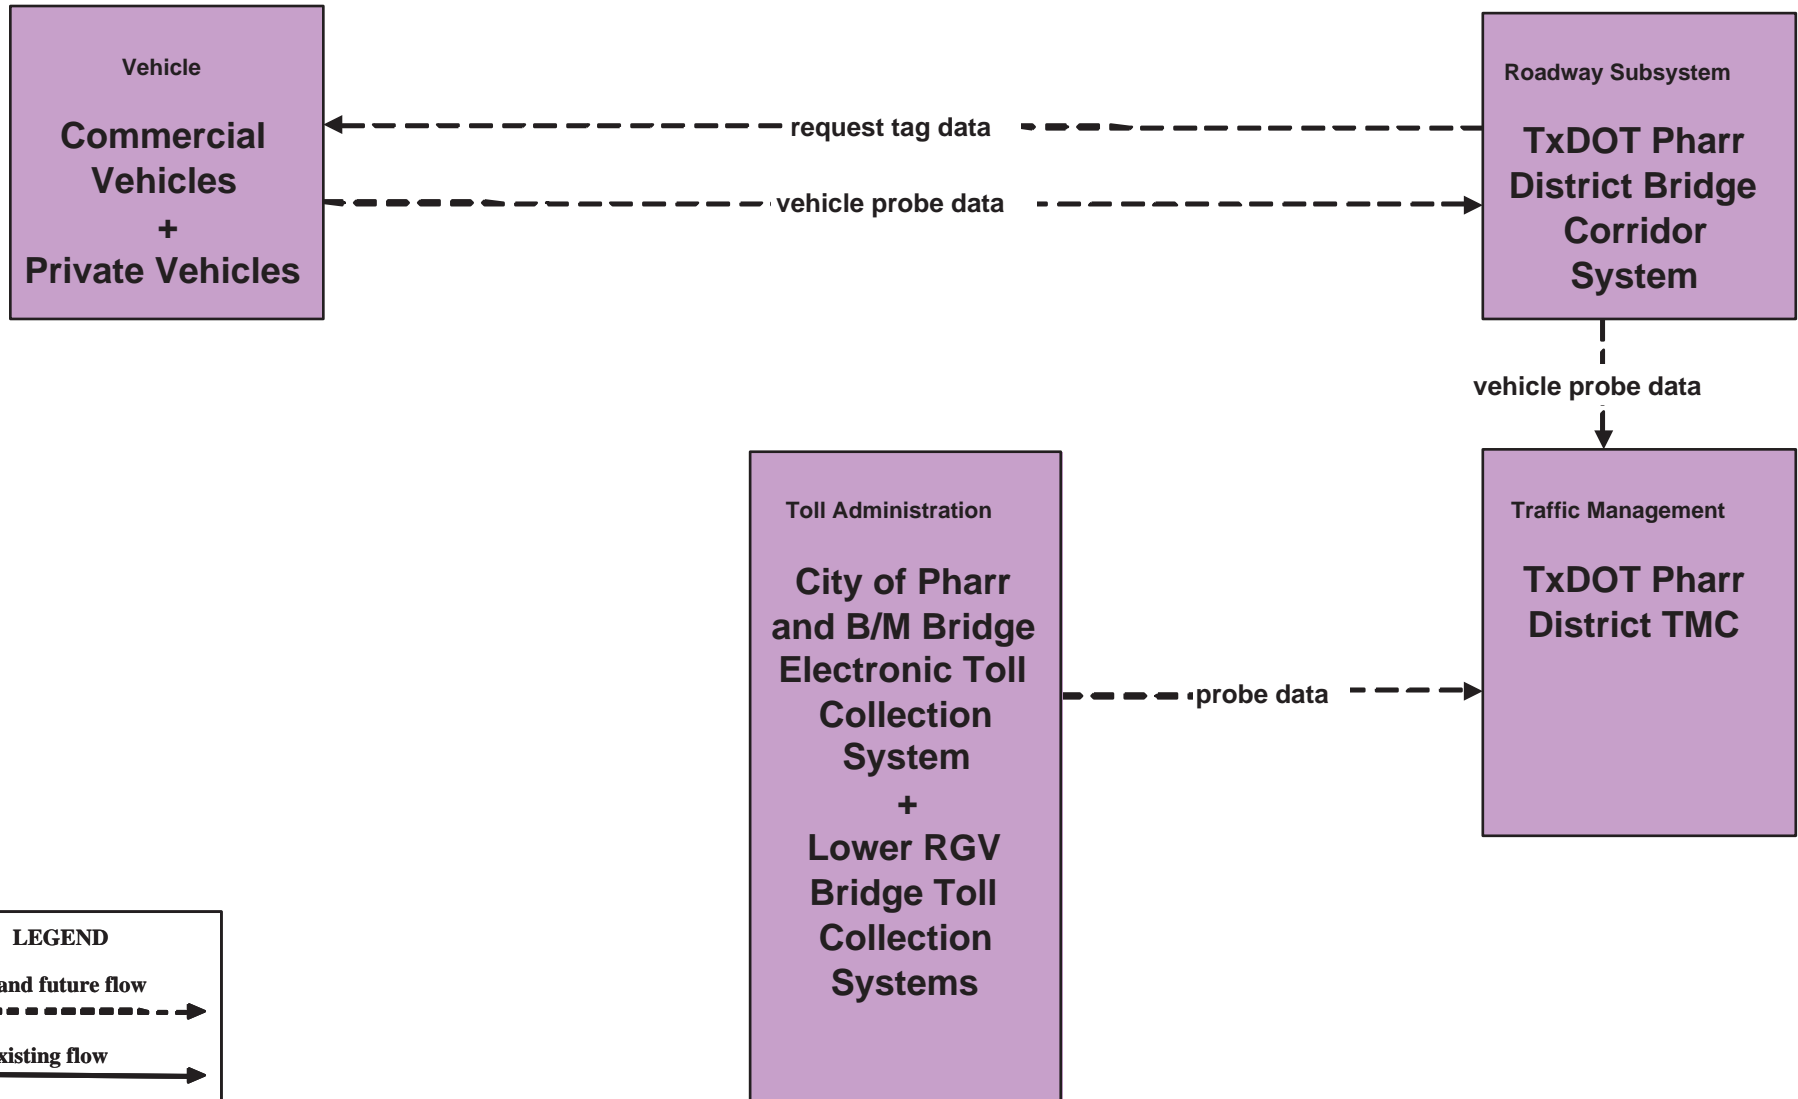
Vehicle

Commercial Vehicles
+
Private Vehicles

request tag data

vehicle probe data

Roadway Subsystem

TxDOT Pharr District Bridge Corridor System

vehicle probe data

Toll Administration

City of Pharr and B/M Bridge Electronic Toll Collection System
+
Lower RGV Bridge Toll Collection Systems

probe data

Traffic Management

TxDOT Pharr District TMC

LEGEND

and future flow

xisting flow